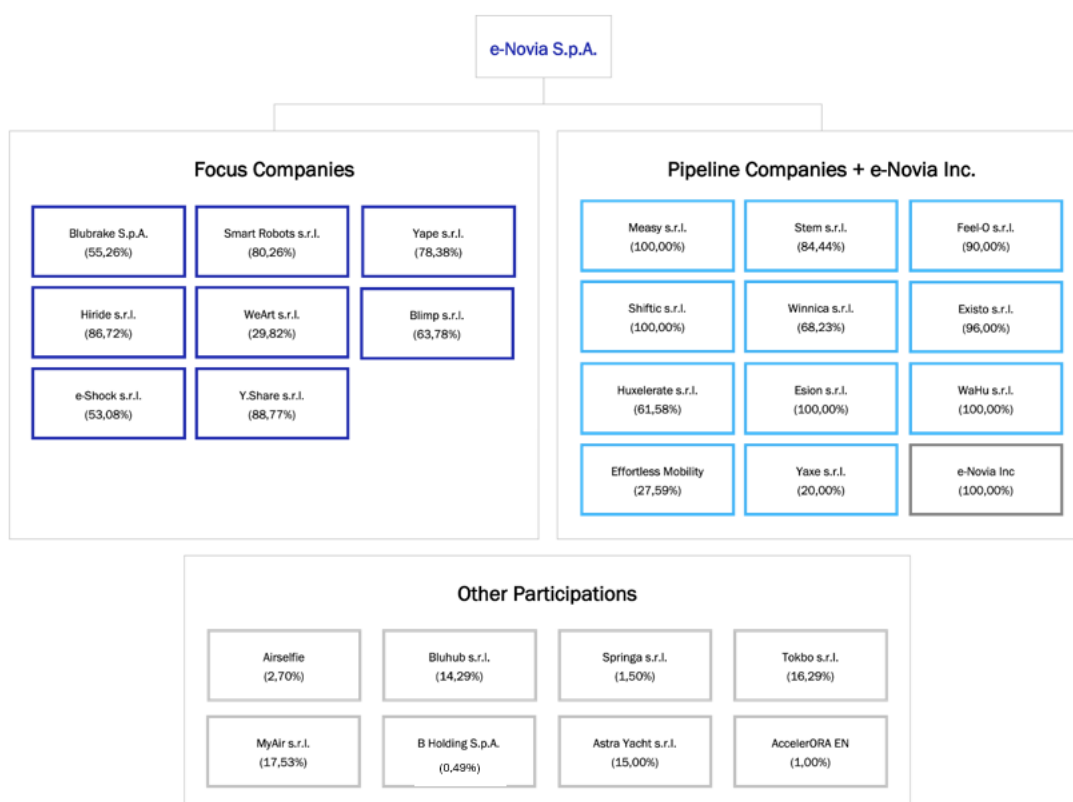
e-Novia S.p.A.

Focus Companies

Blubrake S.p.A.
(55,26%)

Smart Robots s.r.l.
(80,26%)

Yape s.r.l.
(78,38%)

Hiride s.r.l.
(86,72%)

WeArt s.r.l.
(29,82%)

Blimp s.r.l.
(63,78%)

e-Shock s.r.l.
(53,08%)

Y.Share s.r.l.
(88,77%)

Pipeline Companies + e-Novia Inc.

Measy s.r.l.
(100,00%)

Stem s.r.l.
(84,44%)

Feel-O s.r.l.
(90,00%)

Shiftic s.r.l.
(100,00%)

Winnica s.r.l.
(68,23%)

Existo s.r.l.
(96,00%)

Huxelerate s.r.l.
(61,58%)

Esion s.r.l.
(100,00%)

WaHu s.r.l.
(100,00%)

Effortless Mobility
(27,59%)

Yaxe s.r.l.
(20,00%)

e-Novia Inc
(100,00%)

Other Participations

Airselfie
(2,70%)

Bluhub s.r.l.
(14,29%)

Springa s.r.l.
(1,50%)

Tokbo s.r.l.
(16,29%)

MyAir s.r.l.
(17,53%)

B Holding S.p.A.
(0,49%)

Astra Yacht s.r.l.
(15,00%)

AccelerORA EN
(1,00%)